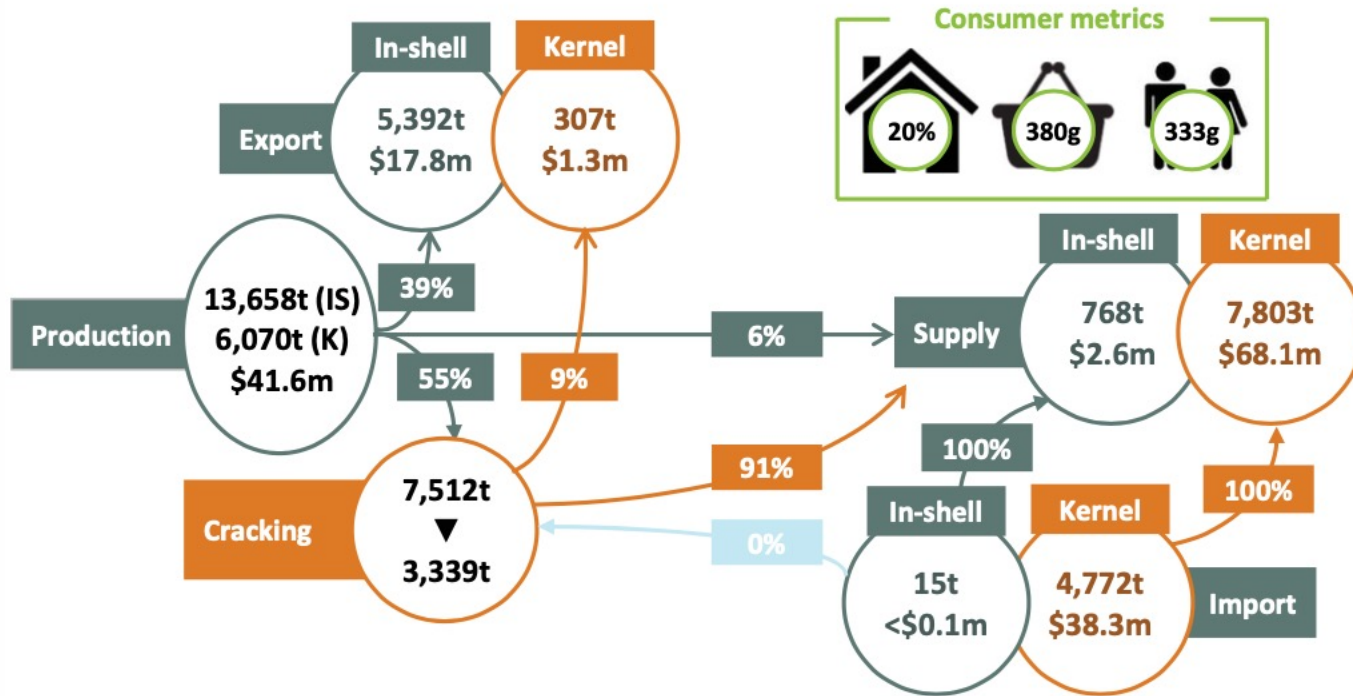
In-shell

Kernel

Export

5,392t
$17.8m

307t
$1.3m

Consumer metrics

20%

380g

333g

Production

13,658t (IS)
6,070t (K)
$41.6m

39%

55%

9%

6%

Supply

In-shell

Kernel

768t
$2.6m

7,803t
$68.1m

Cracking

7,512t
▼
3,339t

91%

100%

0%

In-shell

Kernel

100%

15t
<$0.1m

4,772t
$38.3m

Import